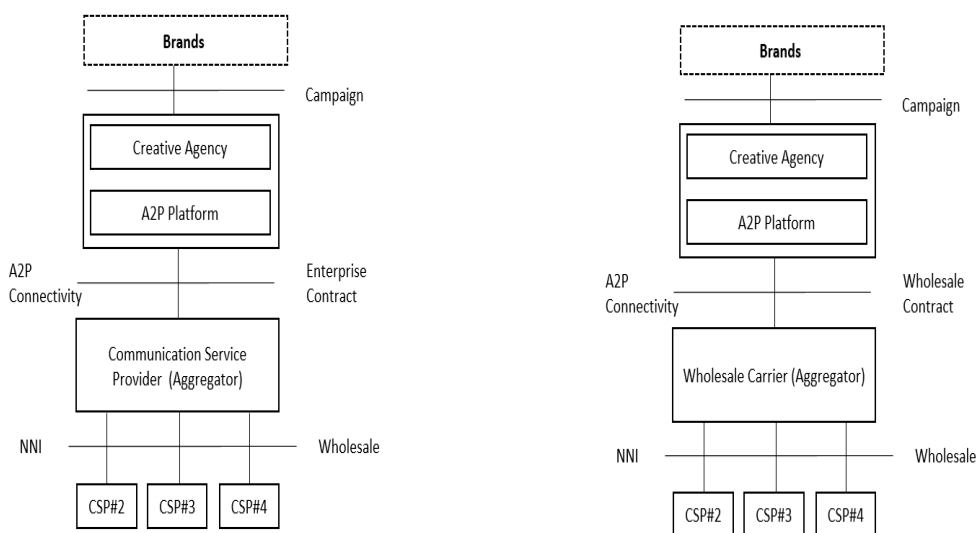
Brands

Campaign

Creative Agency

A2P Platform

A2P Connectivity

Enterprise Contract

Communication Service Provider (Aggregator)

NNI

Wholesale

CSP#2

CSP#3

CSP#4

Brands

Campaign

Creative Agency

A2P Platform

A2P Connectivity

Wholesale Contract

Wholesale Carrier (Aggregator)

NNI

Wholesale

CSP#2

CSP#3

CSP#4